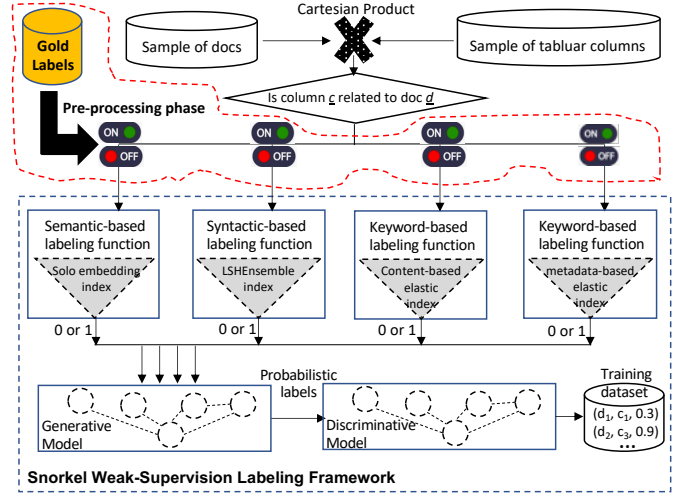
Gold Labels

Cartesian Product

Sample of docs

Sample of tabluar columns

Pre-processing phase

Is column $\underline{c}$ related to doc $\underline{d}$

ON
OFF
ON
OFF
ON
OFF
ON
OFF

Semantic-based labeling function
Solo embedding index
0 or 1

Syntactic-based labeling function
LSHEnsemble index
0 or 1

Keyword-based labeling function
Content-based elastic index
0 or 1

Keyword-based labeling function
metadata-based elastic index
0 or 1

Generative Model

Probabilistic labels

Discriminative Model

Training dataset
$(d_1, c_1, 0.3)$
$(d_2, c_3, 0.9)$
...

Snorkel Weak-Supervision Labeling Framework